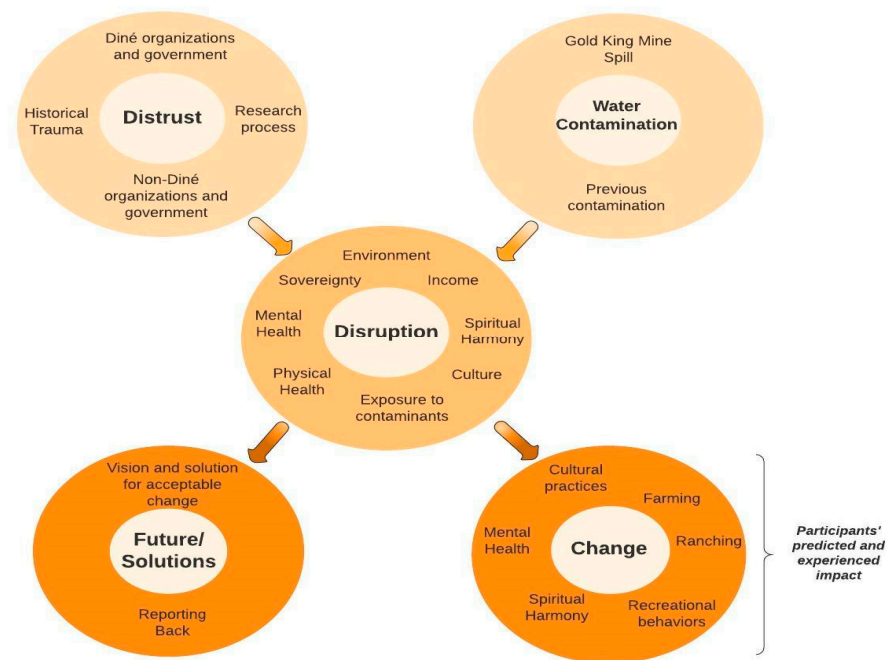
Diné organizations and government

Historical Trauma

Distrust

Research process

Non-Diné organizations and government

Gold King Mine Spill

Water Contamination

Previous contamination

Environment

Sovereignty

Income

Mental Health

Disruption

Spiritual Harmony

Physical Health

Culture

Exposure to contaminants

Vision and solution for acceptable change

Future/ Solutions

Reporting Back

Cultural practices

Farming

Mental Health

Change

Ranching

Spiritual Harmony

Recreational behaviors

Participants' predicted and experienced impact